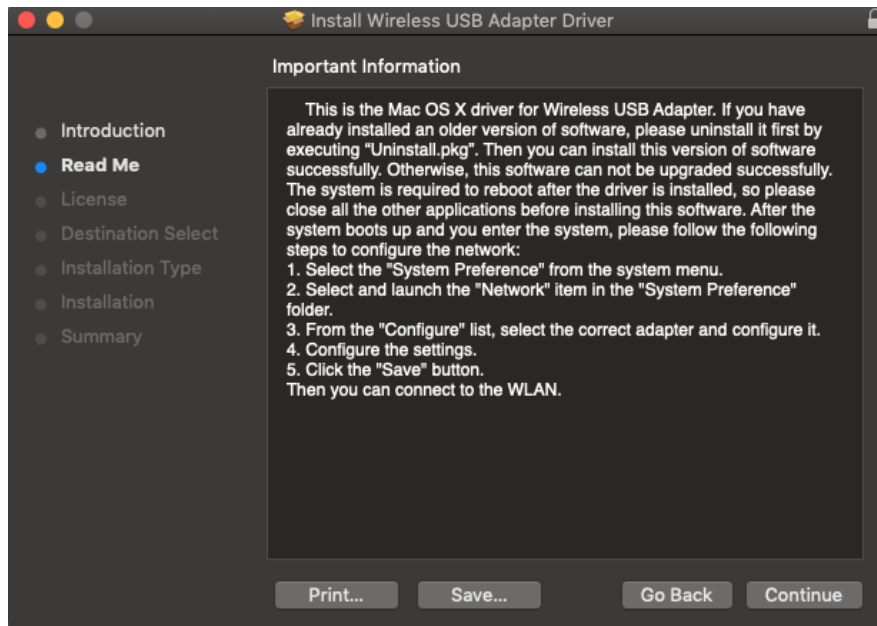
Install Wireless USB Adapter Driver

Introduction
Read Me
License
Destination Select
Installation Type
Installation
Summary

Important Information

This is the Mac OS X driver for Wireless USB Adapter. If you have already installed an older version of software, please uninstall it first by executing "Uninstall.pkg". Then you can install this version of software successfully. Otherwise, this software can not be upgraded successfully. The system is required to reboot after the driver is installed, so please close all the other applications before installing this software. After the system boots up and you enter the system, please follow the following steps to configure the network:
1. Select the "System Preference" from the system menu.
2. Select and launch the "Network" item in the "System Preference" folder.
3. From the "Configure" list, select the correct adapter and configure it.
4. Configure the settings.
5. Click the "Save" button.
Then you can connect to the WLAN.

Print...
Save...
Go Back
Continue